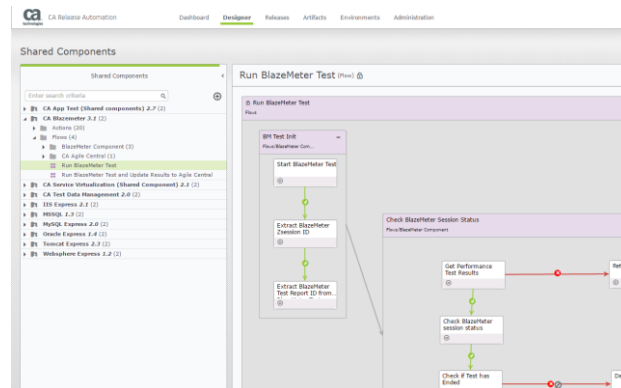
ca technologies CA Release Automation Dashboard Designer Releases Artifacts Environments Administration

Shared Components

Shared Components

Enter search criteria

CA App Test (Shared components) 2.7 (2)
CA Blazemeter 3.1 (2)
Actions (20)
Flows (4)
BlazeMeter Component (3)
CA Agile Central (1)
Run BlazeMeter Test
Run BlazeMeter Test and Update Results to Agile Central
CA Service Virtualization (Shared Component) 2.2 (2)
CA Test Data Management 2.0 (2)
IIS Express 2.1 (2)
MSSQL 1.3 (2)
MySQL Express 2.0 (2)
Oracle Express 1.4 (2)
Tomcat Express 2.3 (2)
Websphere Express 1.2 (2)

Run BlazeMeter Test (Flow)

Run BlazeMeter Test
Flow

BM Test Init
Flow/BlazeMeter Com...

Start BlazeMeter Test

Extract BlazeMeter Zsession ID

Extract BlazeMeter Test Report ID from...

Check BlazeMeter Session Status
Flow/BlazeMeter Component

Get Performance Test Results

Check BlazeMeter session status

Check if Test has Ended

Re

De